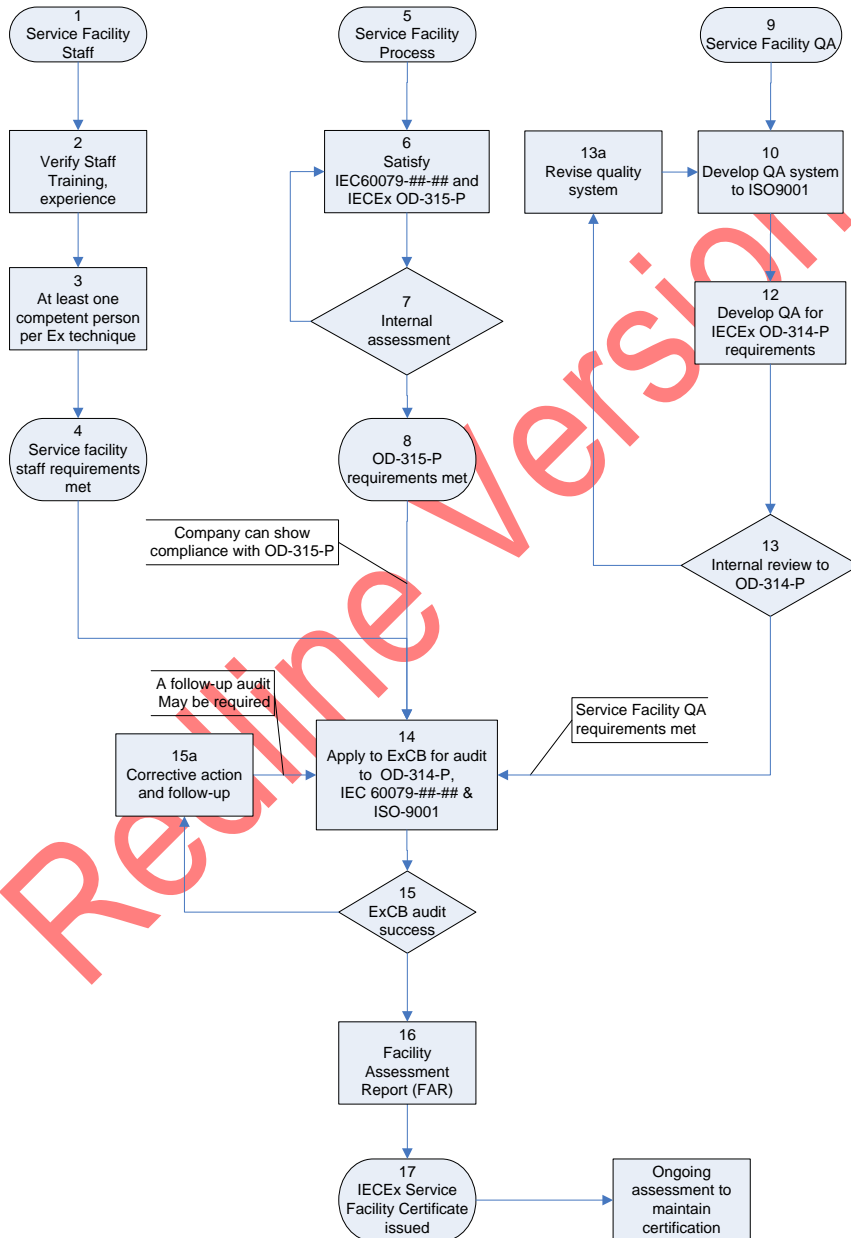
1
Service Facility Staff

2
Verify Staff Training, experience

3
At least one competent person per Ex technique

4
Service facility staff requirements met

5
Service Facility Process

6
Satisfy IEC60079-##-## and IECEx OD-315-P

7
Internal assessment

8
OD-315-P requirements met

9
Service Facility QA

13a
Revise quality system

10
Develop QA system to ISO9001

12
Develop QA for IECEx OD-314-P requirements

13
Internal review to OD-314-P

Company can show compliance with OD-315-P

A follow-up audit May be required

Service Facility QA requirements met

15a
Corrective action and follow-up

14
Apply to ExCB for audit to OD-314-P, IEC 60079-##-## & ISO-9001

15
ExCB audit success

16
Facility Assessment Report (FAR)

17
IECEx Service Facility Certificate issued

Ongoing assessment to maintain certification

Redline Version